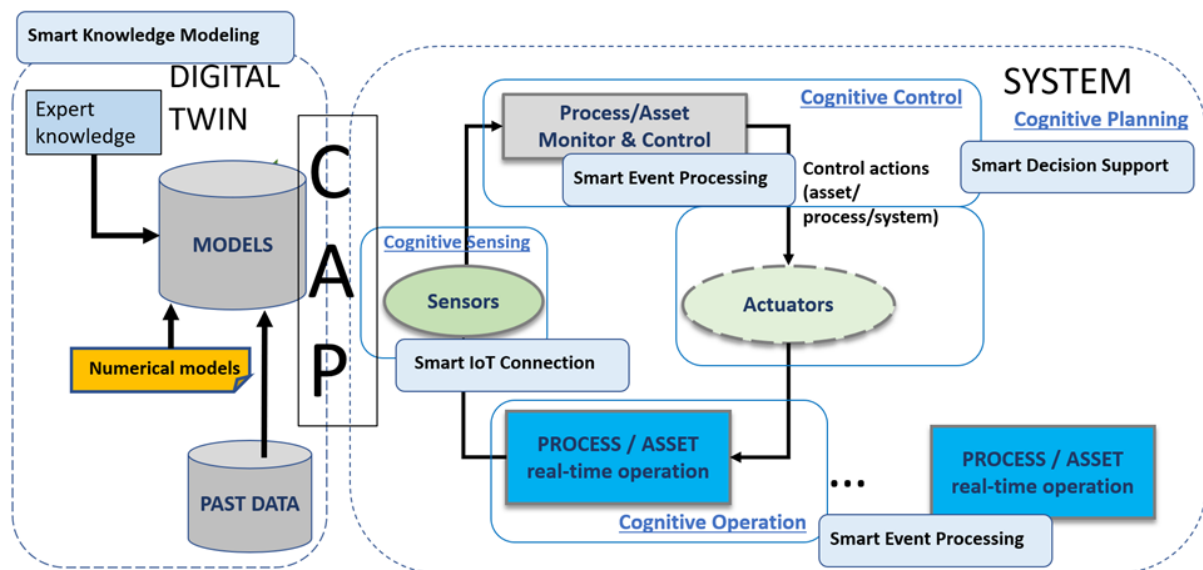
Smart Knowledge Modeling

DIGITAL TWIN

Expert knowledge

MODELS

Numerical models

PAST DATA

C A P

SYSTEM

Cognitive Control

Process/Asset Monitor & Control

Smart Event Processing

Control actions (asset/ process/system)

Cognitive Planning

Smart Decision Support

Cognitive Sensing

Sensors

Smart IoT Connection

Actuators

PROCESS / ASSET real-time operation

Cognitive Operation

...

PROCESS / ASSET real-time operation

Smart Event Processing